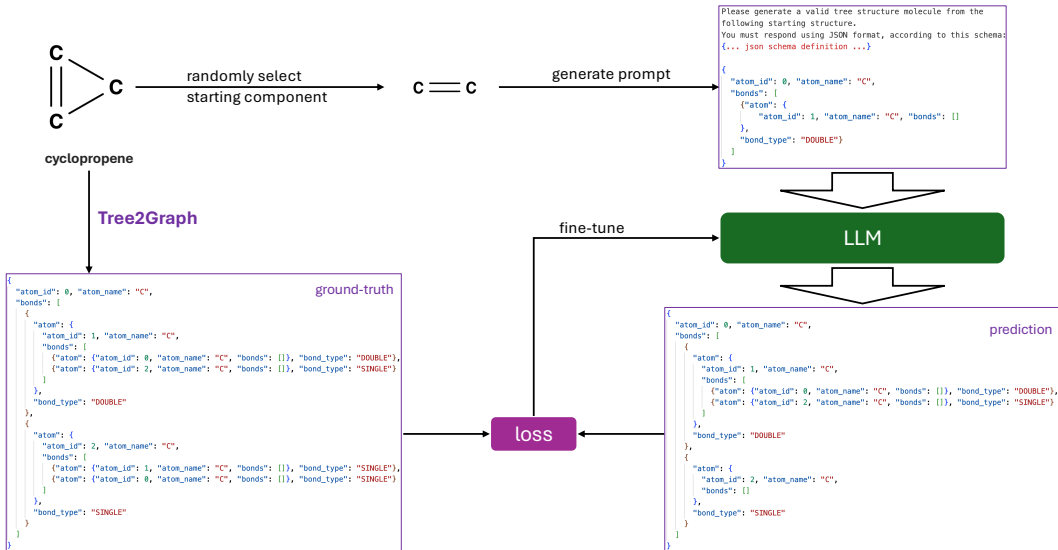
C
C
C
cyclopropene

randomly select starting component

C ═ C

generate prompt

Please generate a valid tree structure molecule from the following starting structure.
You must respond using JSON format, according to this schema:
{... json schema definition ...}

{
"atom_id": 0, "atom_name": "C",
"bonds": [
{"atom": {
"atom_id": 1, "atom_name": "C", "bonds": []
},
"bond_type": "DOUBLE"}
]
}

Tree2Graph

fine-tune

LLM

{
"atom_id": 0, "atom_name": "C",
"bonds": [
{
"atom": {
"atom_id": 1, "atom_name": "C",
"bonds": [
{"atom": {"atom_id": 0, "atom_name": "C", "bonds": []}, "bond_type": "DOUBLE"},
{"atom": {"atom_id": 2, "atom_name": "C", "bonds": []}, "bond_type": "SINGLE"}
]
},
"bond_type": "DOUBLE"
},
{
"atom": {
"atom_id": 2, "atom_name": "C",
"bonds": [
{"atom": {"atom_id": 1, "atom_name": "C", "bonds": []}, "bond_type": "SINGLE"},
{"atom": {"atom_id": 0, "atom_name": "C", "bonds": []}, "bond_type": "SINGLE"}
]
},
"bond_type": "SINGLE"
}
]
}

ground-truth

loss

{
"atom_id": 0, "atom_name": "C",
"bonds": [
{
"atom": {
"atom_id": 1, "atom_name": "C",
"bonds": [
{"atom": {"atom_id": 0, "atom_name": "C", "bonds": []}, "bond_type": "DOUBLE"},
{"atom": {"atom_id": 2, "atom_name": "C", "bonds": []}, "bond_type": "SINGLE"}
]
},
"bond_type": "DOUBLE"
},
{
"atom": {
"atom_id": 2, "atom_name": "C",
"bonds": []
},
"bond_type": "SINGLE"
}
]
}

prediction